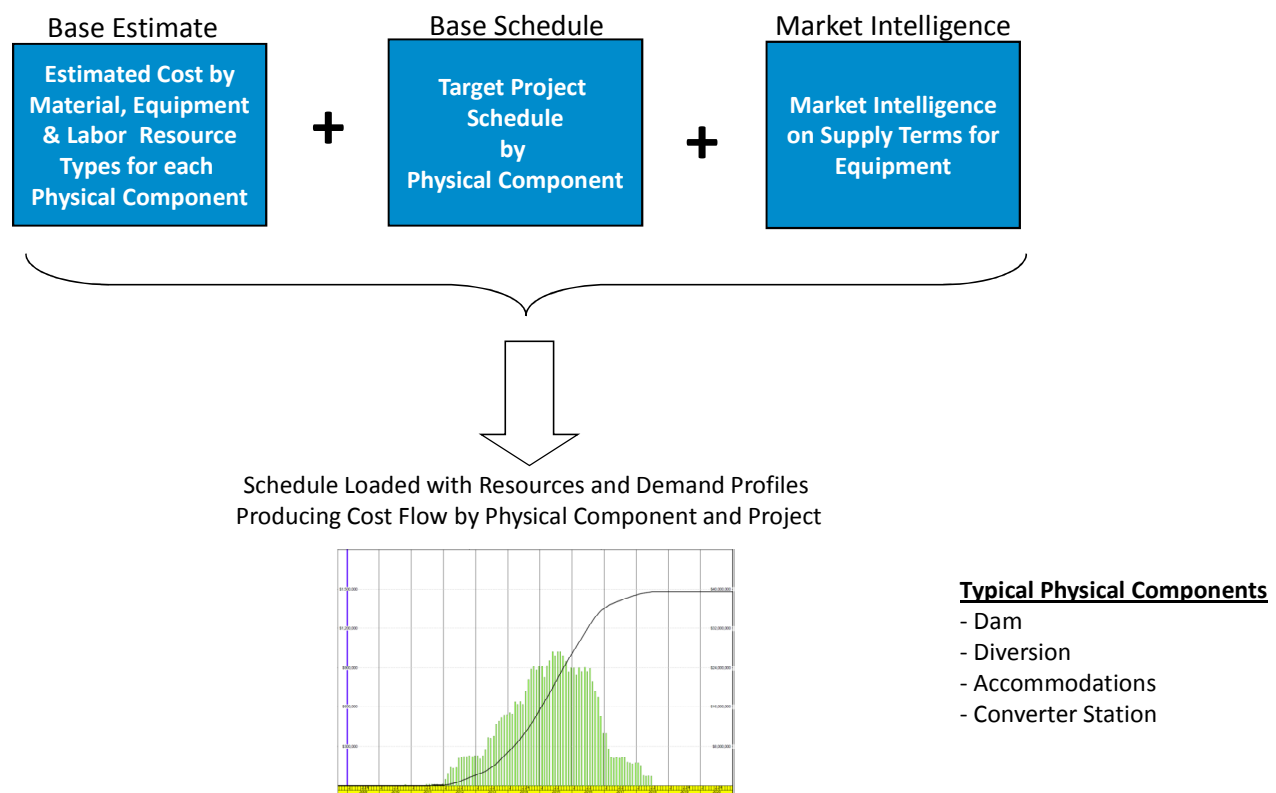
Base Estimate

Estimated Cost by Material, Equipment & Labor Resource Types for each Physical Component

+

Base Schedule

Target Project Schedule by Physical Component

+

Market Intelligence

Market Intelligence on Supply Terms for Equipment

Schedule Loaded with Resources and Demand Profiles Producing Cost Flow by Physical Component and Project

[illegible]

**Typical Physical Components**
- Dam
- Diversion
- Accommodations
- Converter Station